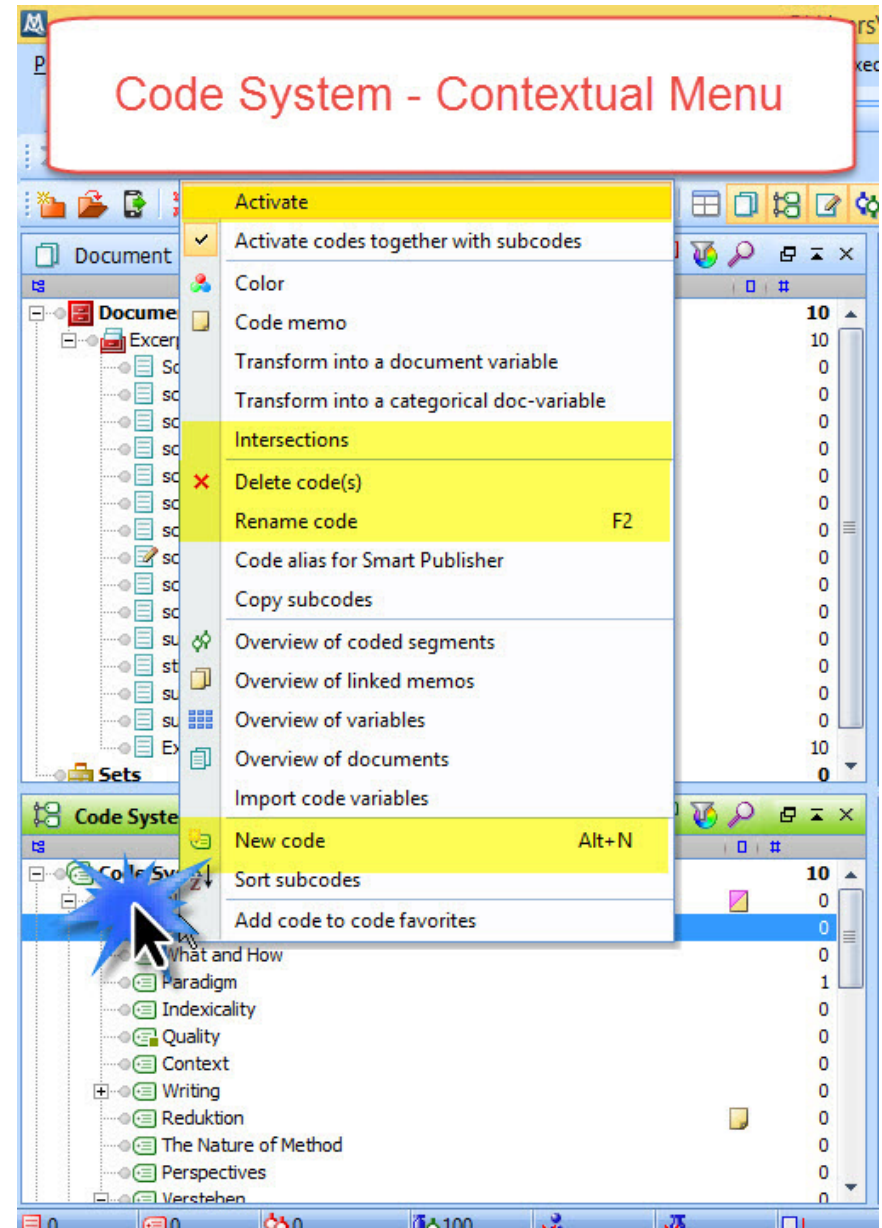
Code System - Contextual Menu

Activate
Activate codes together with subcodes
Color
Code memo
Transform into a document variable
Transform into a categorical doc-variable
Intersections
Delete code(s)
Rename code F2
Code alias for Smart Publisher
Copy subcodes
Overview of coded segments
Overview of linked memos
Overview of variables
Overview of documents
Import code variables
New code Alt+N
Sort subcodes
Add code to code favorites

Document
Docume
Excerp
Sets
10
10
0
0
0
0
0
0
0
0
0
0
0
0
0
0
10
0

Code Syste
10
0
0
What and How 0
Paradigm 1
Indexicality 0
Quality 0
Context 0
Writing 0
Reduktion 0
The Nature of Method 0
Perspectives 0
Verstehen 0

0 0 0 100